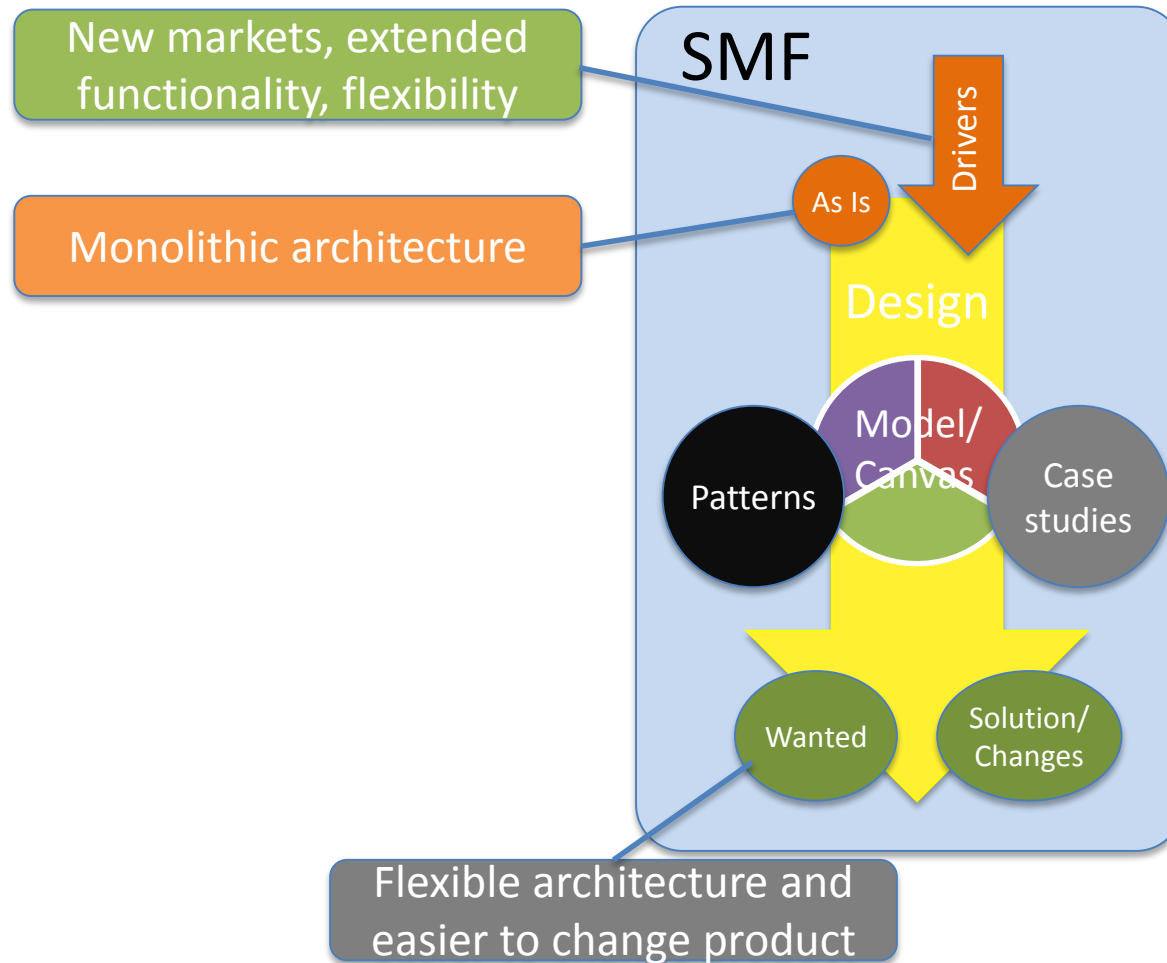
New markets, extended functionality, flexibility

Monolithic architecture

SMF

Drivers

As Is

Design

Model/ Canvas

Patterns

Case studies

Wanted

Solution/ Changes

Flexible architecture and easier to change product